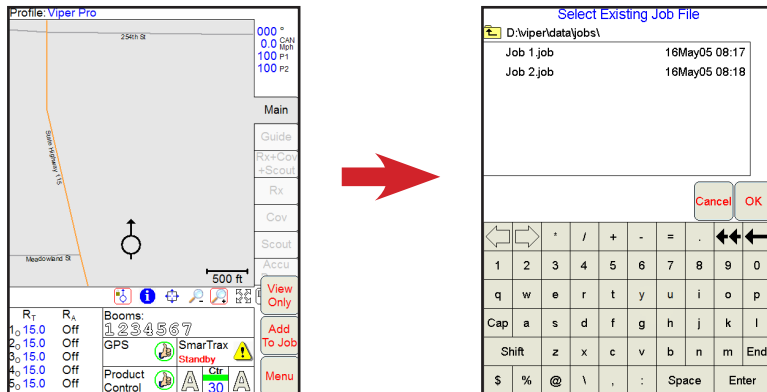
Profile: Viper Pro

254th St

State Highway 115

Meadowland St

500 ft

000 °
0.0 CAN Mph
100 P1
100 P2

Main
Guide
Rx+Cov +Scout
Rx
Cov
Scout
Accu

View Only
Add To Job
Menu

| $R_T$ | $R_A$ |
|---|---|
| $1_0$ 15.0 | Off |
| $2_0$ 15.0 | Off |
| $3_0$ 15.0 | Off |
| $4_0$ 15.0 | Off |
| $5_0$ 15.0 | Off |

Booms:
1234567

GPS
SmarTrax
Standby

Product Control
A
Ctr
30
A

Select Existing Job File
D:\viper\data\jobs\

| | |
|---|---|
| Job 1.job | 16May05 08:17 |
| Job 2.job | 16May05 08:18 |

Cancel
OK

* / + - = .
1 2 3 4 5 6 7 8 9 0
q w e r t y u i o p
Cap a s d f g h j k l
Shift z x c v b n m End
$ % @ \ , : Space Enter